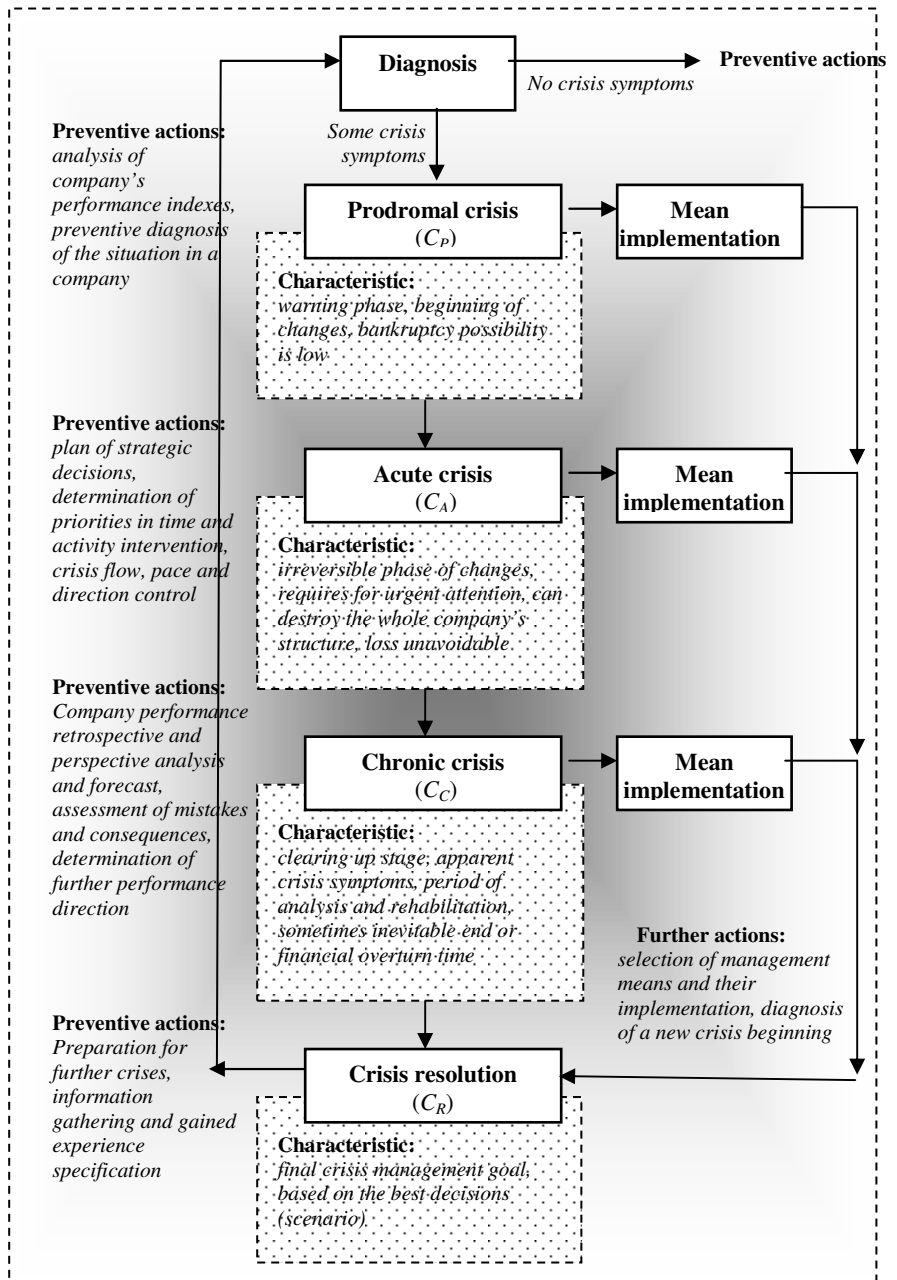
Diagnosis

No crisis symptoms

Preventive actions

Some crisis symptoms

Preventive actions: analysis of company's performance indexes, preventive diagnosis of the situation in a company

Prodromal crisis ($C_P$)

Mean implementation

Characteristic: warning phase, beginning of changes, bankruptcy possibility is low

Preventive actions: plan of strategic decisions, determination of priorities in time and activity intervention, crisis flow, pace and direction control

Acute crisis ($C_A$)

Mean implementation

Characteristic: irreversible phase of changes, requires for urgent attention, can destroy the whole company's structure, loss unavoidable

Preventive actions: Company performance retrospective and perspective analysis and forecast, assessment of mistakes and consequences, determination of further performance direction

Chronic crisis ($C_C$)

Mean implementation

Characteristic: clearing up stage, apparent crisis symptoms, period of analysis and rehabilitation, sometimes inevitable end or financial overturn time

Further actions: selection of management means and their implementation, diagnosis of a new crisis beginning

Preventive actions: Preparation for further crises, information gathering and gained experience specification

Crisis resolution ($C_R$)

Characteristic: final crisis management goal, based on the best decisions (scenario)